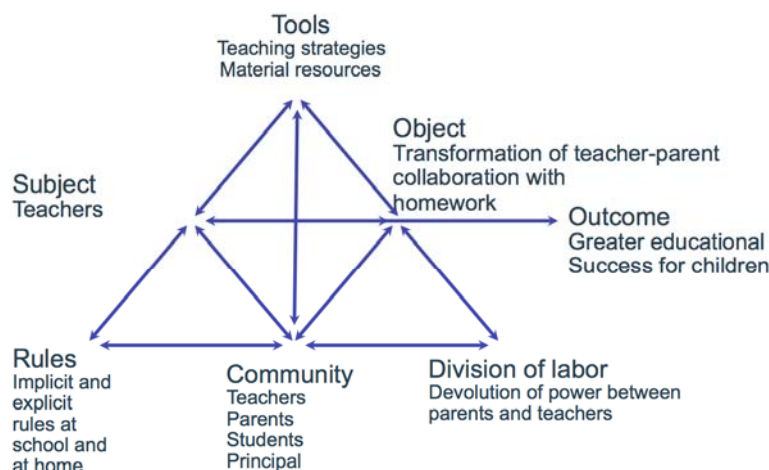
Tools
Teaching strategies
Material resources

Object
Transformation of teacher-parent collaboration with homework

Subject
Teachers

Outcome
Greater educational
Success for children

Rules
Implicit and explicit rules at school and at home

Community
Teachers
Parents
Students
Principal

Division of labor
Devolution of power between parents and teachers